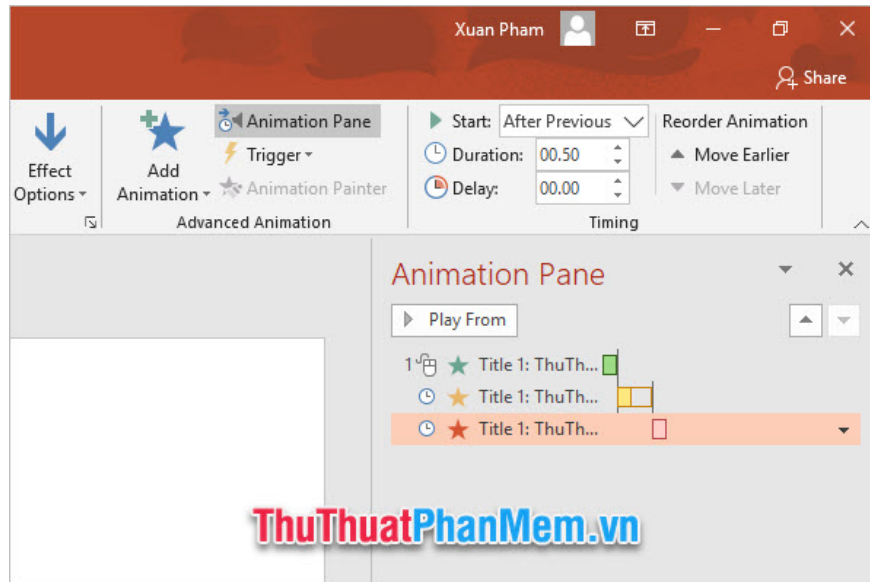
Xuan Pham

Share

Effect Options

Add Animation

Animation Pane

Trigger

Animation Painter

Advanced Animation

Start: After Previous

Duration: 00.50

Delay: 00.00

Timing

Reorder Animation

Move Earlier

Move Later

Animation Pane

Play From

1 Title 1: ThuTh...

Title 1: ThuTh...

Title 1: ThuTh...

ThuThuatPhanMem.vn